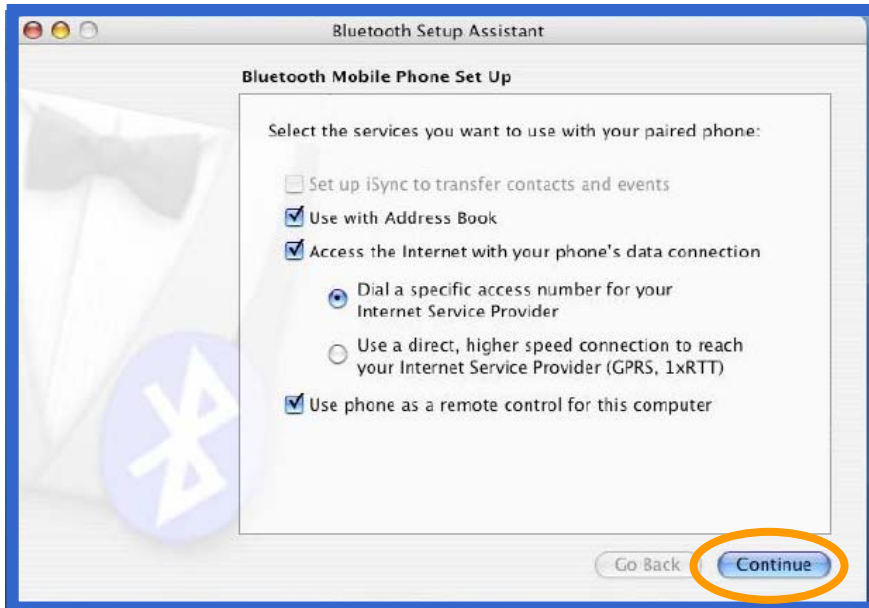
Bluetooth Setup Assistant

Bluetooth Mobile Phone Set Up

Select the services you want to use with your paired phone:

Set up iSync to transfer contacts and events

Use with Address Book

Access the Internet with your phone's data connection

Dial a specific access number for your Internet Service Provider

Use a direct, higher speed connection to reach your Internet Service Provider (GPRS, 1xRTT)

Use phone as a remote control for this computer

Go Back

Continue